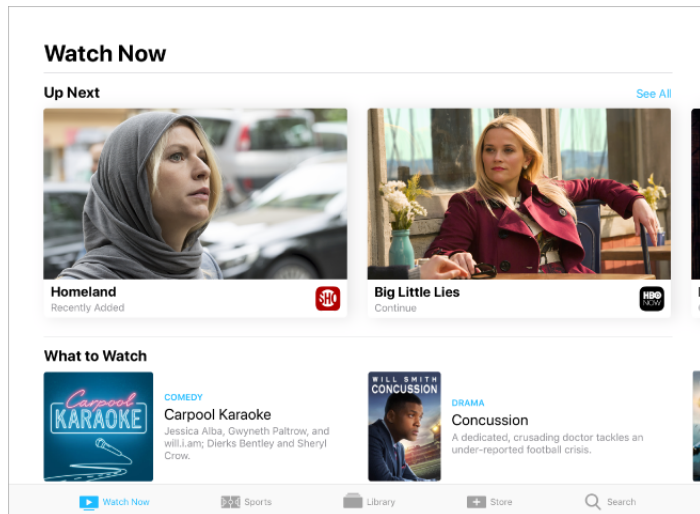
Watch Now

Up Next

See All

Homeland
Recently Added

SHO

Big Little Lies
Continue

HBO NOW

What to Watch

Carpool KARAOKE

COMEDY
Carpool Karaoke
Jessica Alba, Gwyneth Paltrow, and will.i.am; Dierks Bentley and Sheryl Crow.

WILL SMITH
CONCUSSION

DRAMA
Concussion
A dedicated, crusading doctor tackles an under-reported football crisis.

Watch Now
Sports
Library
Store
Search